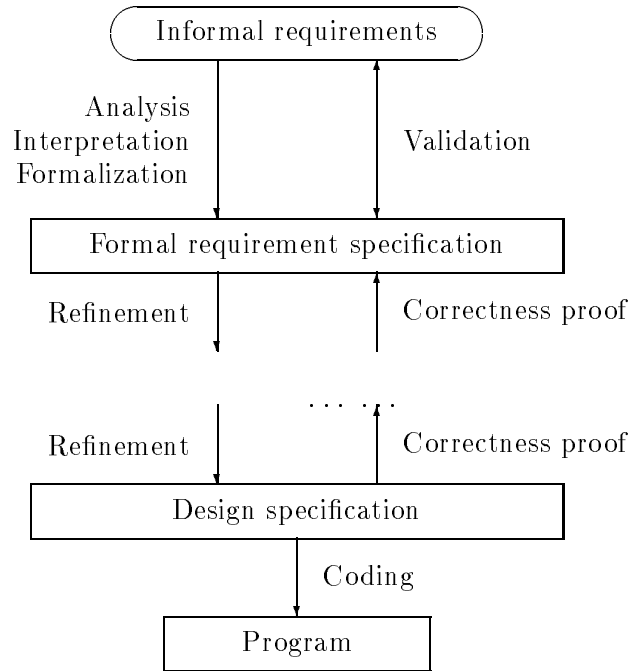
Informal requirements

Analysis
Interpretation
Formalization

Validation

Formal requirement specification

Refinement

Correctness proof

. . . . . .

Refinement

Correctness proof

Design specification

Coding

Program